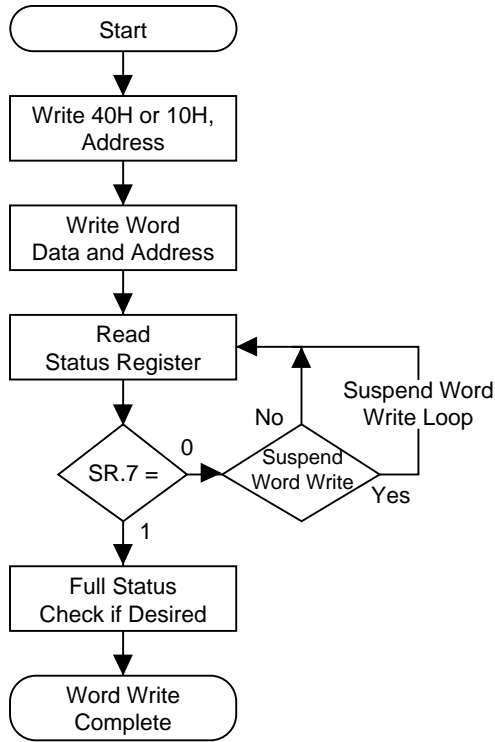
Start

Write 40H or 10H, Address

Write Word Data and Address

Read Status Register

Suspend Word Write Loop

No

SR.7 =

0

Suspend Word Write

Yes

1

Full Status Check if Desired

Word Write Complete